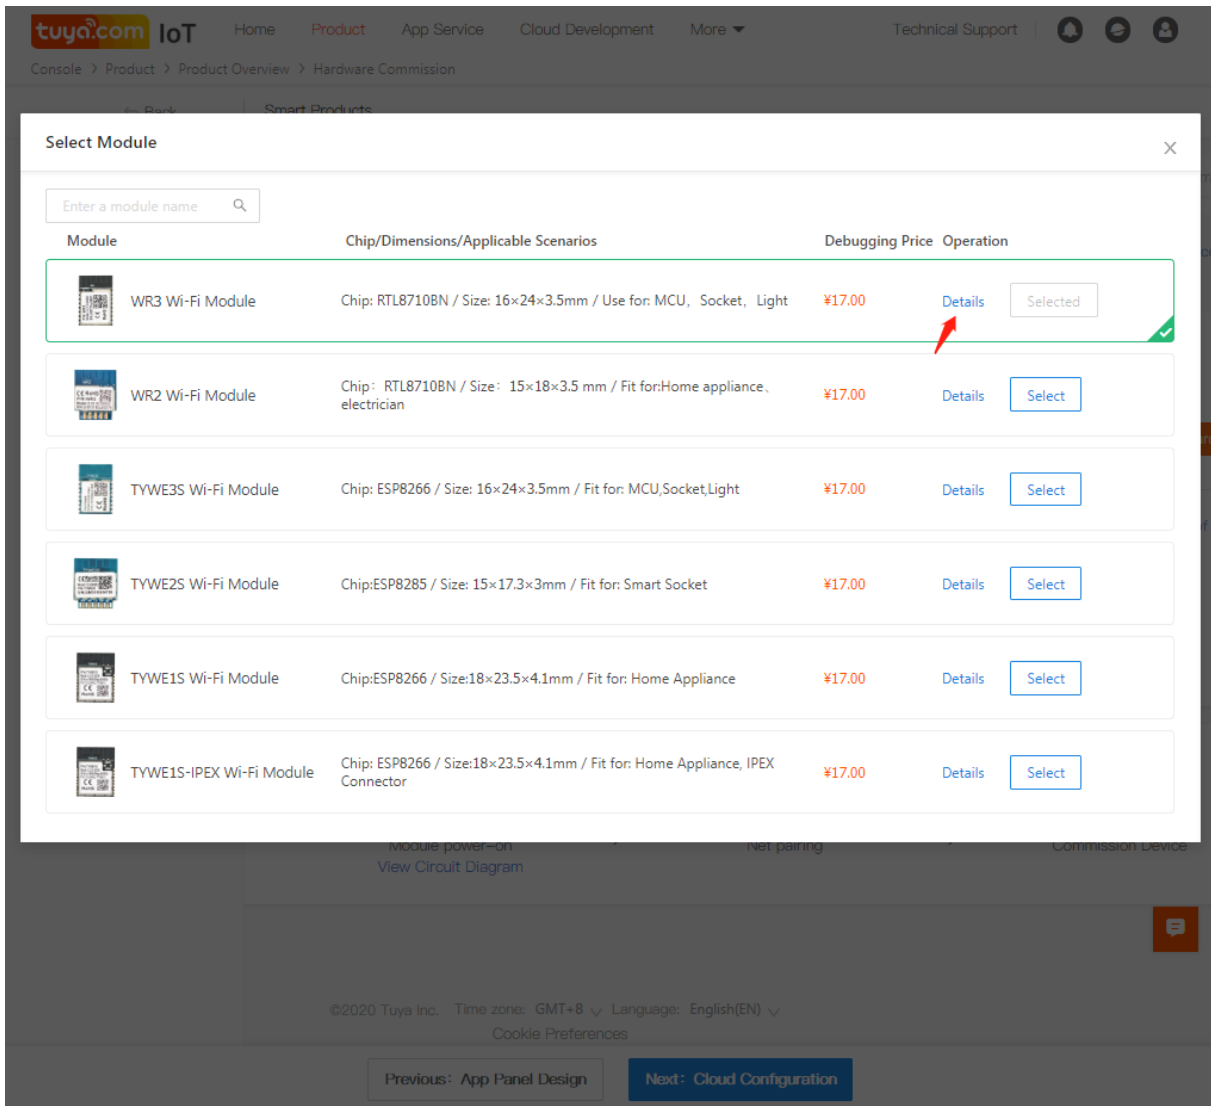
tuya.com IoT Home Product App Service Cloud Development More Technical Support

Console > Product > Product Overview > Hardware Commission

← Back Smart Products

Select Module

Enter a module name

| Module | Chip/Dimensions/Applicable Scenarios | Debugging Price | Operation | |
|---|---|---|---|---|
| WR3 Wi-Fi Module | Chip: RTL8710BN / Size: 16×24×3.5mm / Use for: MCU, Socket, Light | ¥17.00 | Details | Selected |
| WR2 Wi-Fi Module | Chip: RTL8710BN / Size: 15×18×3.5 mm / Fit for:Home appliance、electrician | ¥17.00 | Details | Select |
| TYWE3S Wi-Fi Module | Chip: ESP8266 / Size: 16×24×3.5mm / Fit for: MCU,Socket,Light | ¥17.00 | Details | Select |
| TYWE2S Wi-Fi Module | Chip:ESP8285 / Size: 15×17.3×3mm / Fit for: Smart Socket | ¥17.00 | Details | Select |
| TYWE1S Wi-Fi Module | Chip:ESP8266 / Size:18×23.5×4.1mm / Fit for: Home Appliance | ¥17.00 | Details | Select |
| TYWE1S-IPEX Wi-Fi Module | Chip: ESP8266 / Size:18×23.5×4.1mm / Fit for: Home Appliance, IPEX Connector | ¥17.00 | Details | Select |

Module power-on Net pairing Commission Device

View Circuit Diagram

©2020 Tuya Inc. Time zone: GMT+8 Language: English(EN)

Cookie Preferences

Previous: App Panel Design Next: Cloud Configuration